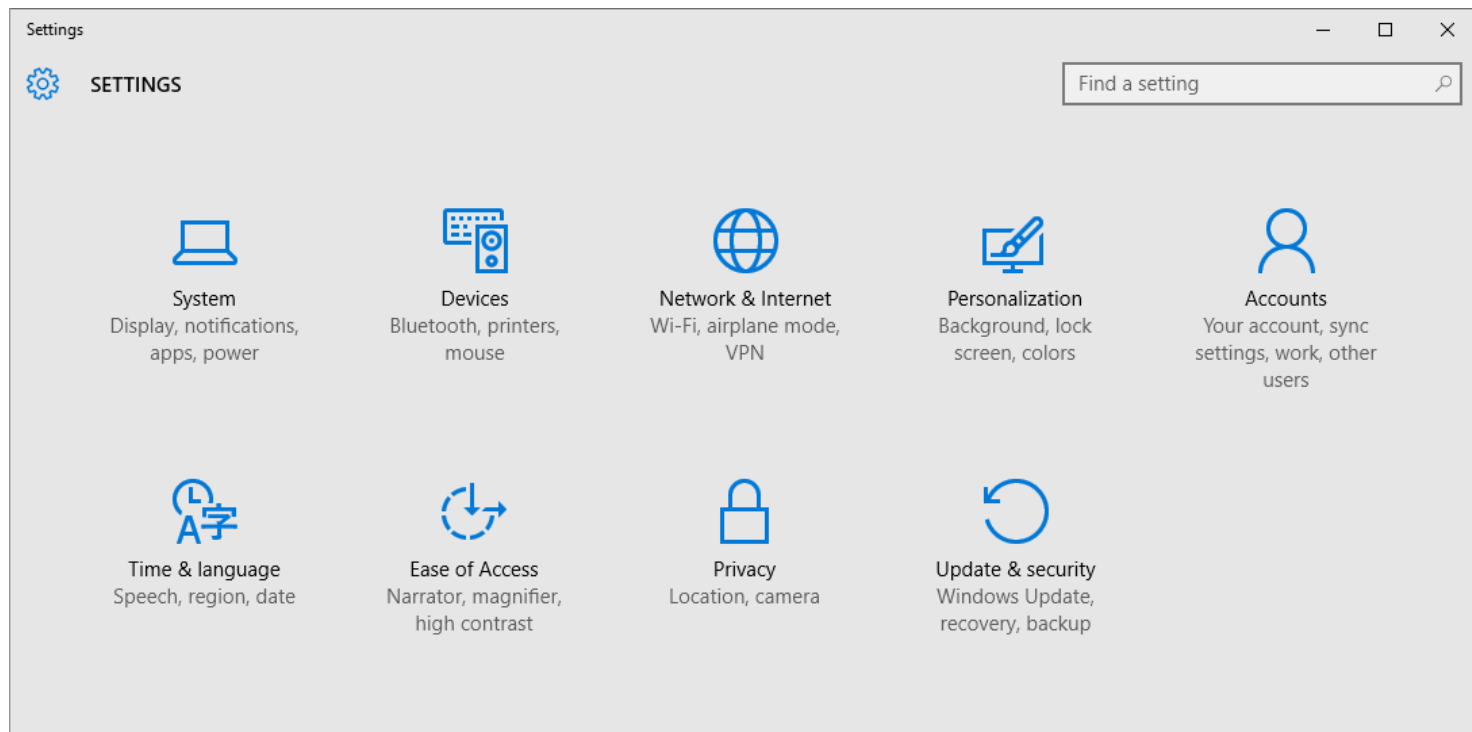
Settings

SETTINGS

Find a setting

System
Display, notifications, apps, power

Devices
Bluetooth, printers, mouse

Network & Internet
Wi-Fi, airplane mode, VPN

Personalization
Background, lock screen, colors

Accounts
Your account, sync settings, work, other users

A字

Time & language
Speech, region, date

Ease of Access
Narrator, magnifier, high contrast

Privacy
Location, camera

Update & security
Windows Update, recovery, backup